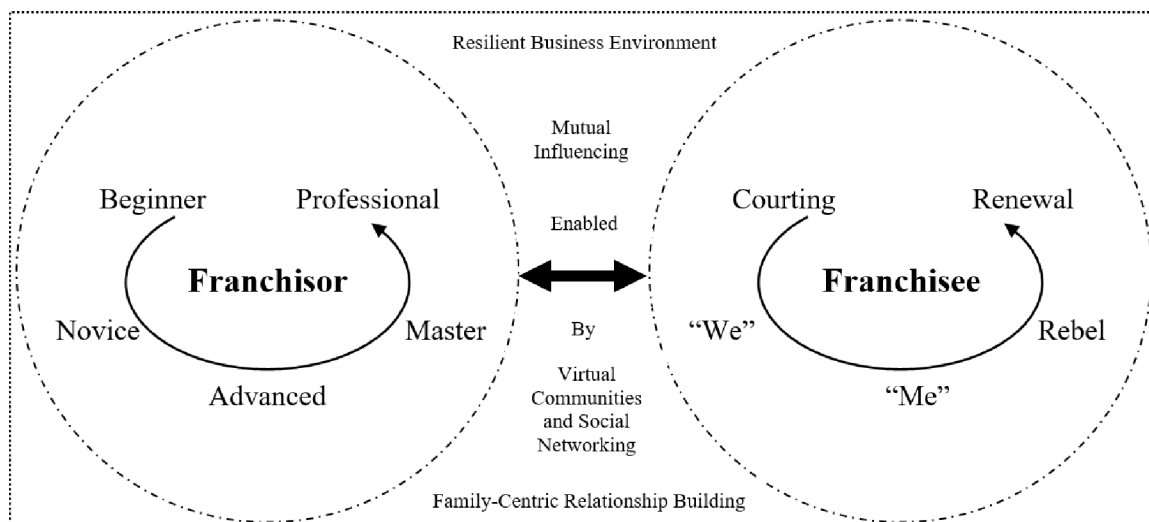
Resilient Business Environment

Beginner

Professional

Franchisor

Novice

Master

Advanced

Mutual Influencing

Enabled

By

Virtual Communities and Social Networking

Courting

Renewal

Franchisee

“We”

Rebel

“Me”

Family-Centric Relationship Building